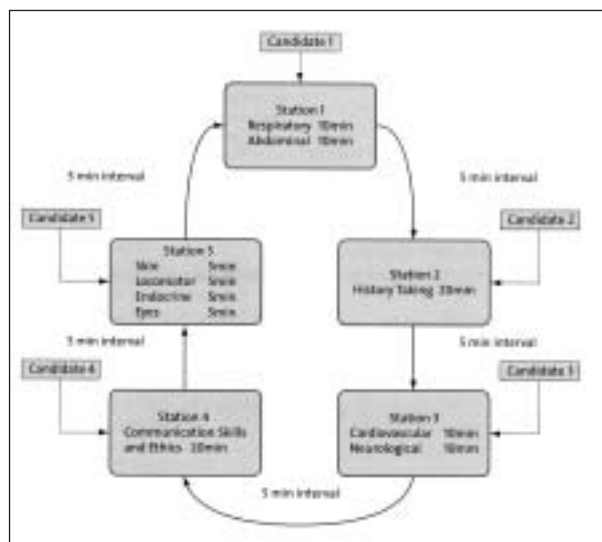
Candidate 1

Station 1
Respiratory 10min
Abdominal 10min

5 min interval

5 min interval

Candidate 5

Station 5
Skin 5min
Locomotor 5min
Endocrine 5min
Eyes 5min

Candidate 2

Station 2
History Taking 20min

5 min interval

5 min interval

Candidate 4

Station 4
Communication Skills and Ethics 20min

Candidate 3

Station 3
Cardiovascular 10min
Neurological 10min

5 min interval